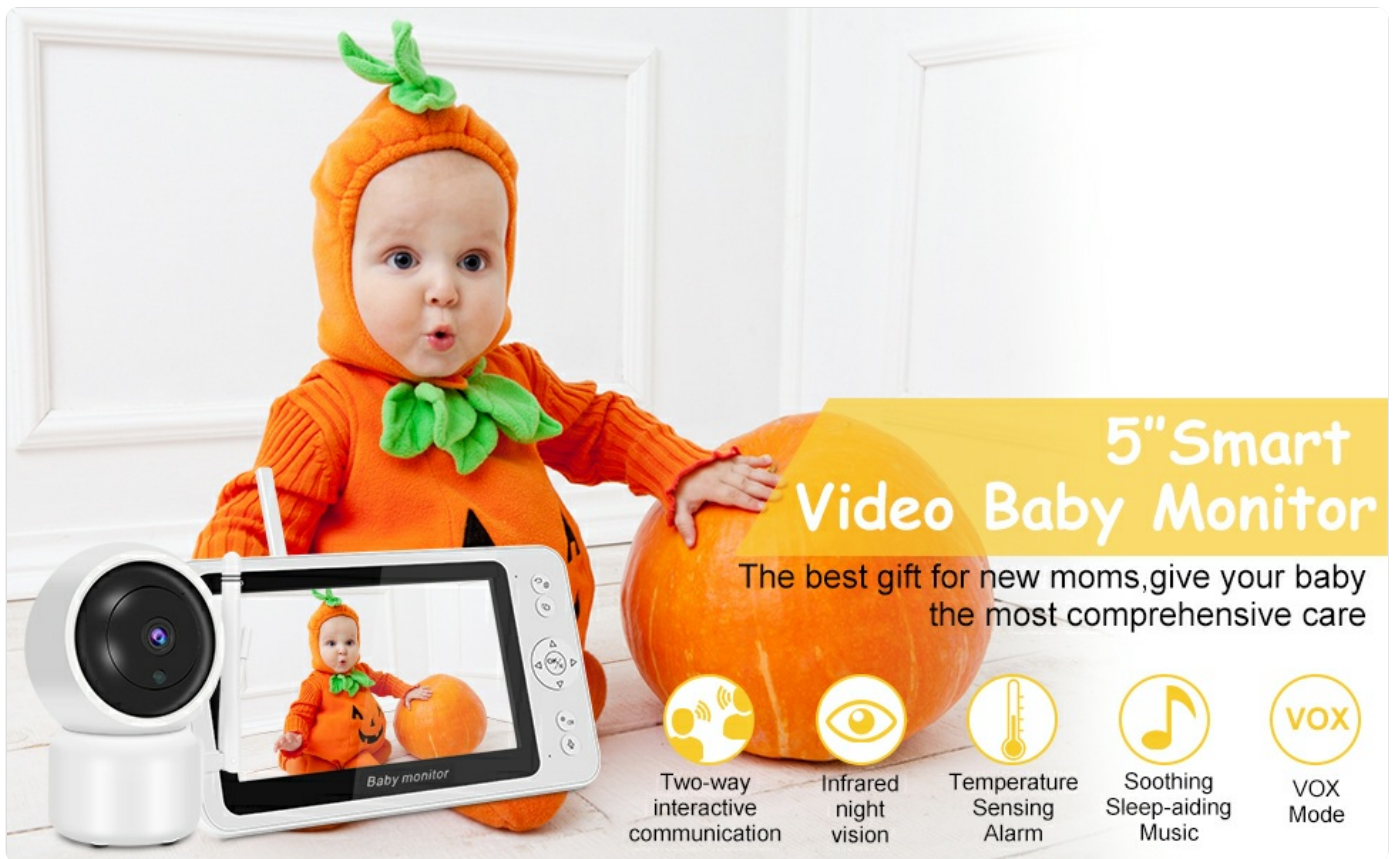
5"Smart Video Baby Monitor

The best gift for new moms,give your baby the most comprehensive care

Baby monitor

VOX

Two-way interactive communication

Infrared night vision

Temperature Sensing Alarm

Soothing Sleep-aiding Music

VOX Mode